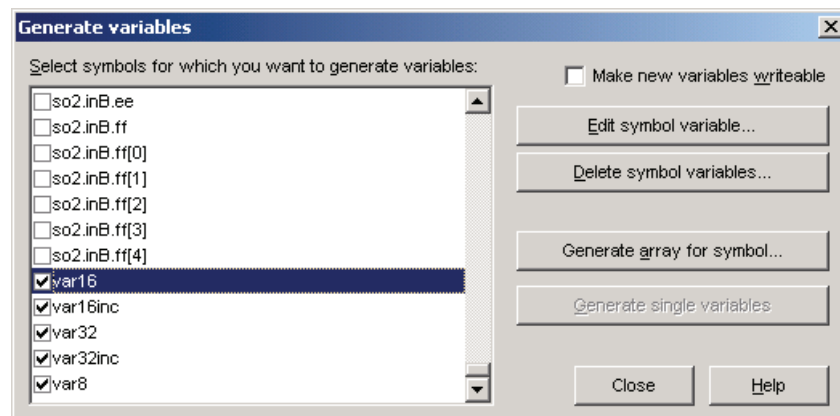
Generate variables

Select symbols for which you want to generate variables:

Make new variables writeable

so2.inB.ee
so2.inB.ff
so2.inB.ff[0]
so2.inB.ff[1]
so2.inB.ff[2]
so2.inB.ff[3]
so2.inB.ff[4]
var16
var16inc
var32
var32inc
var8

Edit symbol variable...

Delete symbol variables...

Generate array for symbol...

Generate single variables

Close

Help